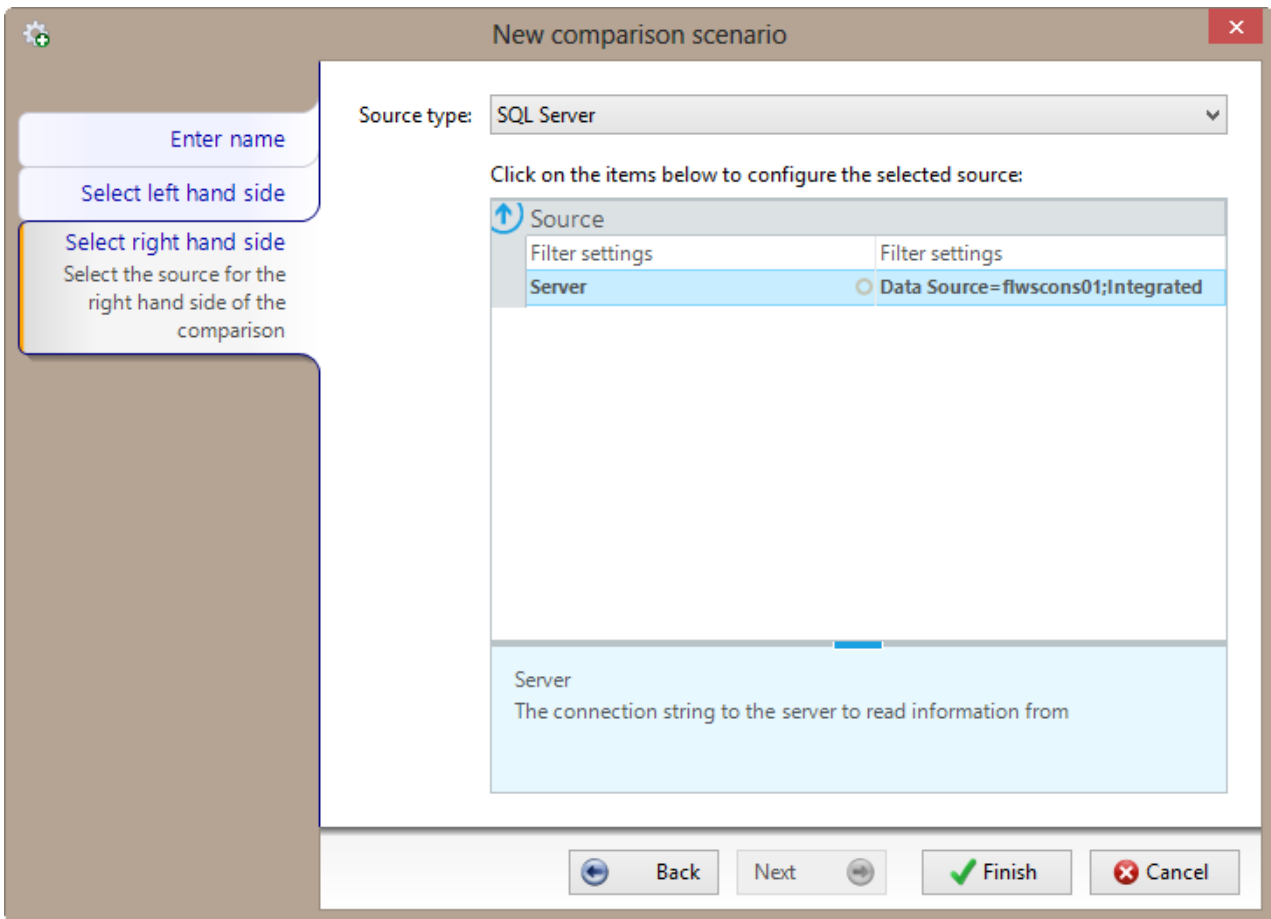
New comparison scenario

Enter name

Select left hand side

Select right hand side
Select the source for the right hand side of the comparison

Source type: SQL Server

Click on the items below to configure the selected source:

Source

| Filter settings | Filter settings |
|---|---|
| Server | Data Source=flwscons01;Integrated |

Server
The connection string to the server to read information from

Back
Next
Finish
Cancel